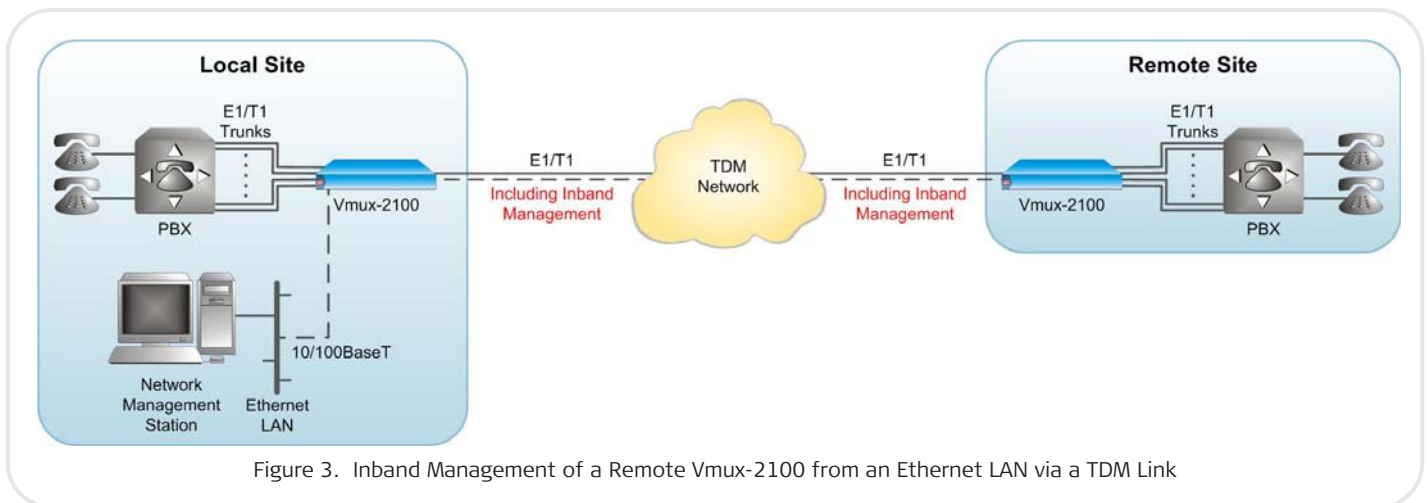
Local Site

E1/T1 Trunks

PBX

Vmux-2100

Network Management Station

10/100BaseT

Ethernet LAN

E1/T1

Including Inband Management

TDM Network

E1/T1

Including Inband Management

Remote Site

E1/T1 Trunks

Vmux-2100

PBX

Figure 3. Inband Management of a Remote Vmux-2100 from an Ethernet LAN via a TDM Link